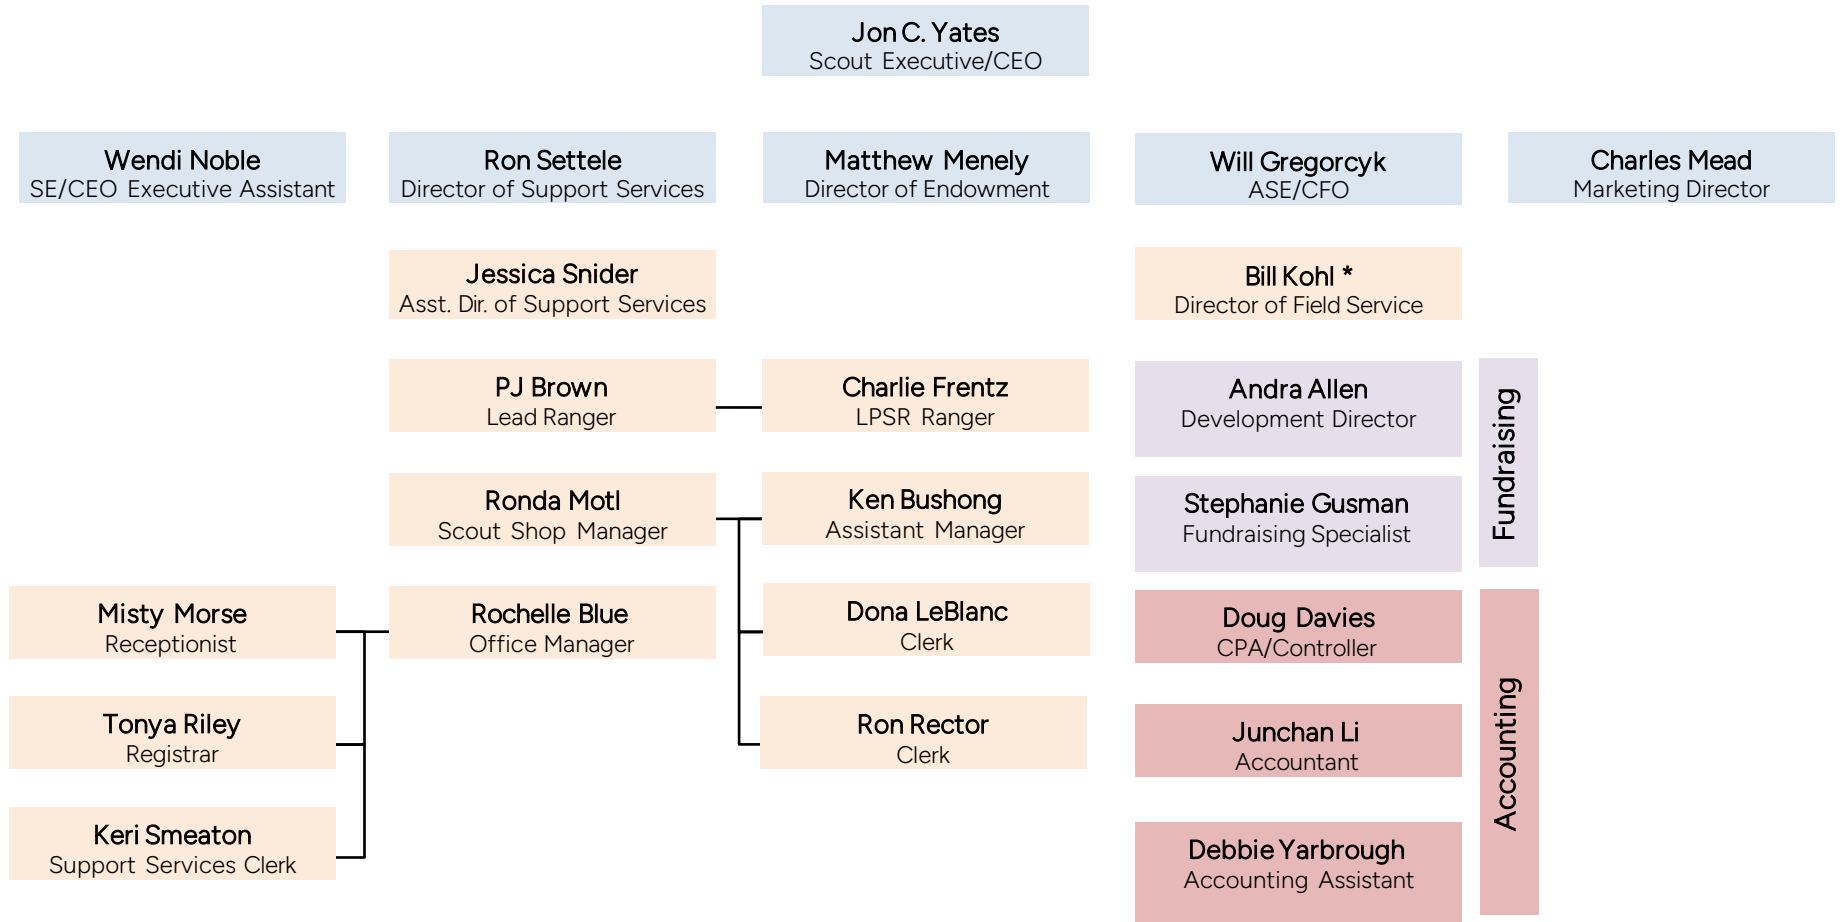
Jon C. Yates
Scout Executive/CEO

Wendi Noble
SE/CEO Executive Assistant

Ron Settele
Director of Support Services

Matthew Menely
Director of Endowment

Will Gregorcyk
ASE/CFO

Charles Mead
Marketing Director

Jessica Snider
Asst. Dir. of Support Services

Bill Kohl *
Director of Field Service

PJ Brown
Lead Ranger

Charlie Frentz
LPSR Ranger

Andra Allen
Development Director

Fundraising

Ronda Motl
Scout Shop Manager

Ken Bushong
Assistant Manager

Stephanie Gusman
Fundraising Specialist

Misty Morse
Receptionist

Rochelle Blue
Office Manager

Dona LeBlanc
Clerk

Doug Davies
CPA/Controller

Accounting

Tonya Riley
Registrar

Ron Rector
Clerk

Junchan Li
Accountant

Keri Smeaton
Support Services Clerk

Debbie Yarbrough
Accounting Assistant